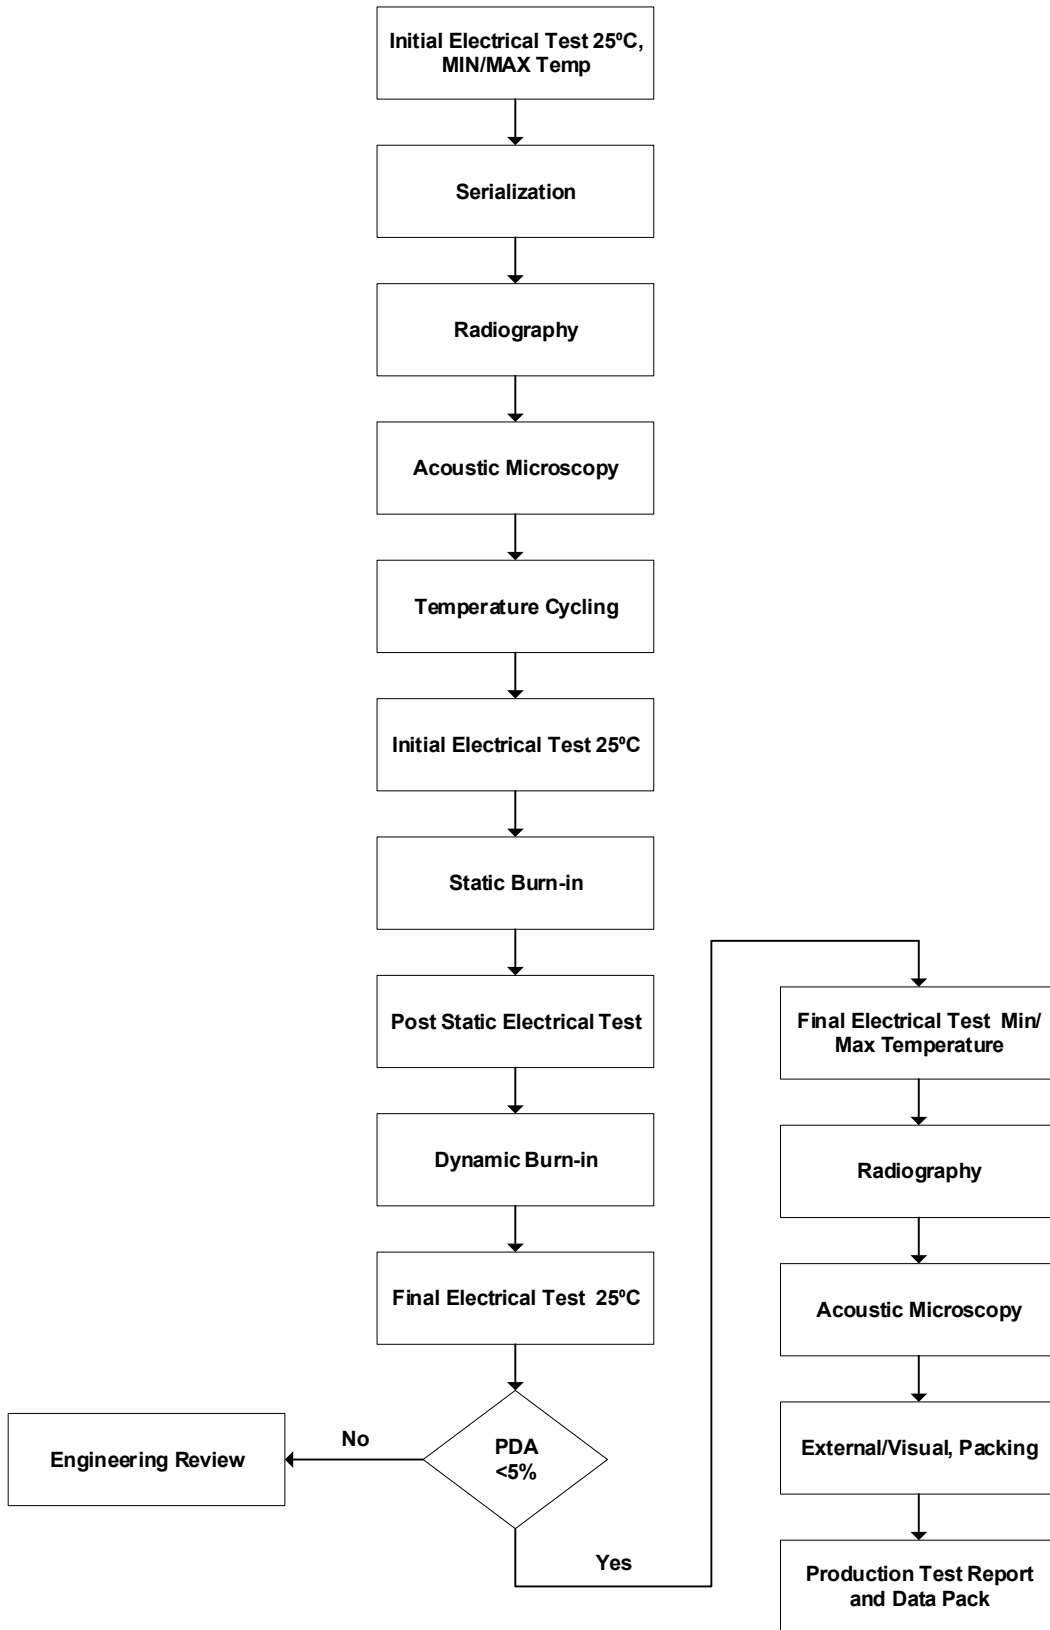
Initial Electrical Test 25ºC, MIN/MAX Temp

Serialization

Radiography

Acoustic Microscopy

Temperature Cycling

Initial Electrical Test 25ºC

Static Burn-in

Post Static Electrical Test

Dynamic Burn-in

Final Electrical Test 25ºC

PDA <5%

No

Engineering Review

Yes

Final Electrical Test Min/ Max Temperature

Radiography

Acoustic Microscopy

External/Visual, Packing

Production Test Report and Data Pack